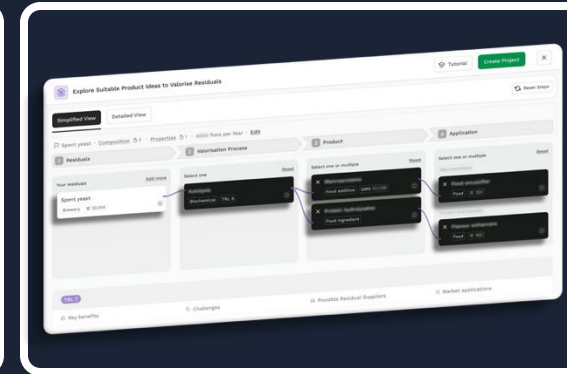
Tutorial
Create Project
Explore Suitable Product Ideas to Valorise Residuals
Reset Steps
Simplified View
Detailed View
Spent yeast · Composition · Properties · Tons per Year · Edit
1 Residuals
2 Valorisation Process
3 Product
4 Application
Your residuals
Add more
Spent yeast
Brewery
Select one
Reset
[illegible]
Biochemical
TRL 6
Select one or multiple
Reset
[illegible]
Food additive
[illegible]
Protein hydrolysates
Food ingredient
Select one or multiple
Reset
Food emulsifier
Food
Flavour enhancer
Food
TRL 7
Key benefits
Challenges
Possible Residual Suppliers
Market applications